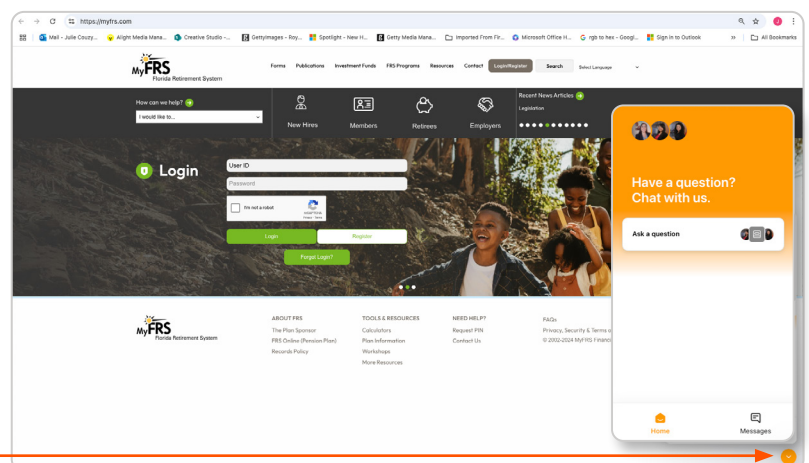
https://myfrs.com

Mail - Julie Couzy... Alight Media Mana... Creative Studio -... GettyImages - Roy... Spotlight - New H... Getty Media Mana... Imported From Fir... Microsoft Office H... rgb to hex - Googl... Sign in to Outlook » All Bookmarks

MyFRS Florida Retirement System

Forms Publications Investment Funds FRS Programs Resources Contact Login/Register Search Select Language

How can we help?
I would like to...

New Hires Members Retirees Employers

Recent News Articles
Legislation

Login

User ID
Password
I'm not a robot reCAPTCHA Privacy - Terms
Login Register
Forgot Login?

MyFRS Florida Retirement System

ABOUT FRS
The Plan Sponsor
FRS Online (Pension Plan)
Records Policy

TOOLS & RESOURCES
Calculators
Plan Information
Workshops
More Resources

NEED HELP?
Request PIN
Contact Us

FAQs
Privacy, Security & Terms o
© 2002-2024 MyFRS Financi

Have a question? Chat with us.

Ask a question

Home Messages